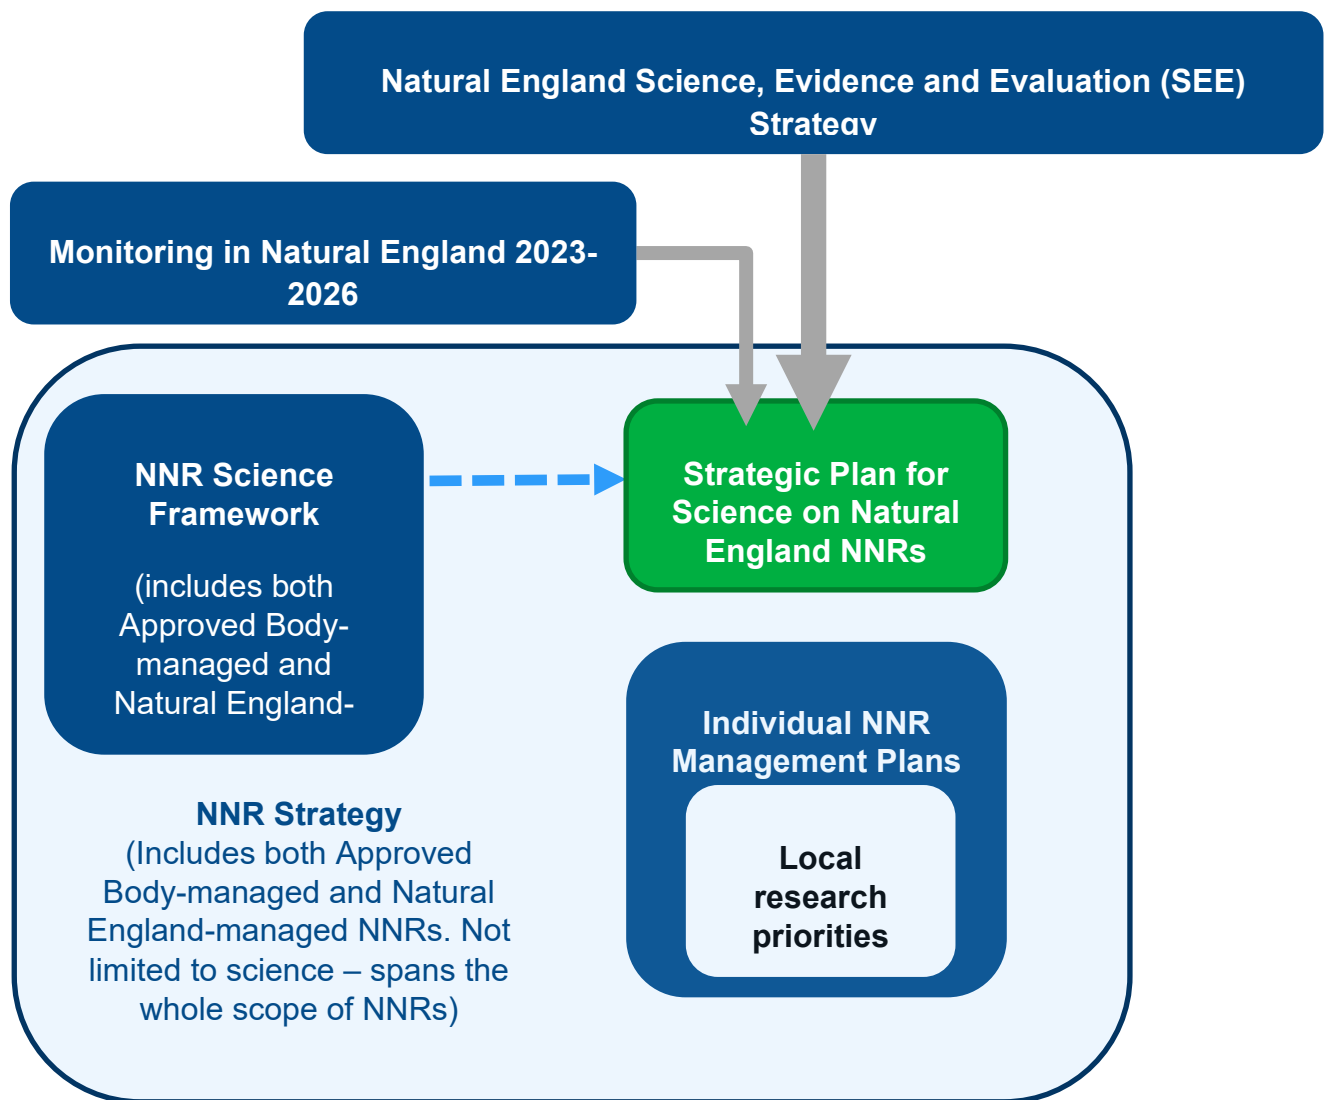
Natural England Science, Evidence and Evaluation (SEE) Strategy

Monitoring in Natural England 2023-2026

NNR Science Framework

(includes both Approved Body-managed and Natural England-

Strategic Plan for Science on Natural England NNRs

Individual NNR Management Plans

Local research priorities

NNR Strategy
(Includes both Approved Body-managed and Natural England-managed NNRs. Not limited to science – spans the whole scope of NNRs)